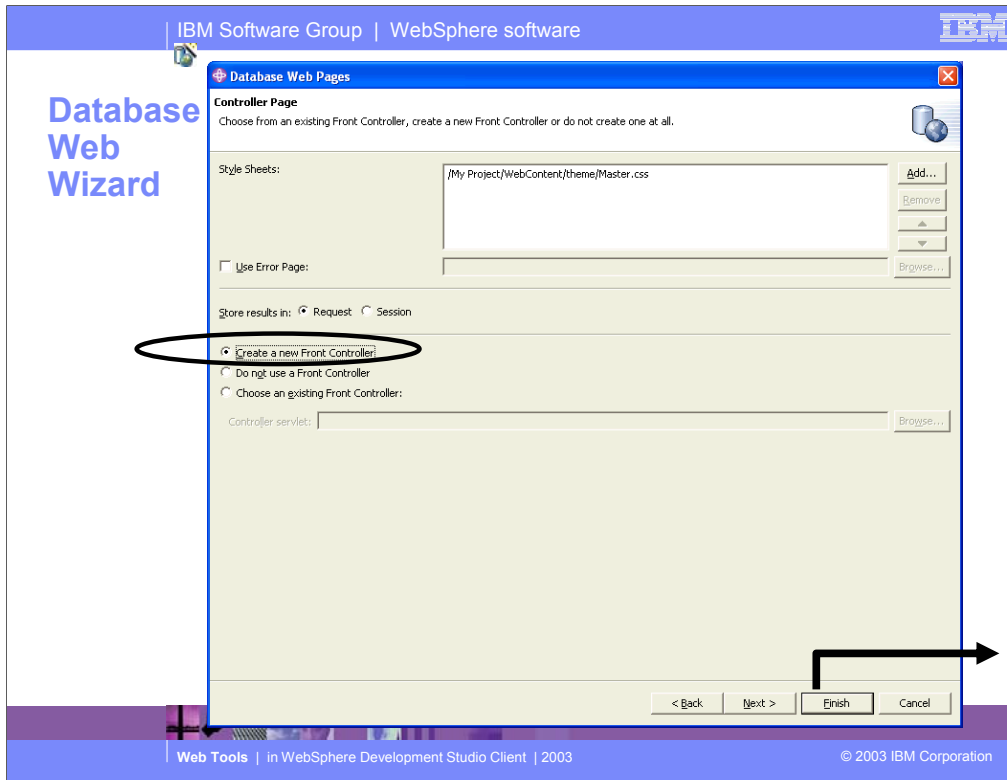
IBM Software Group | WebSphere software

IBM

Database Web Wizard

Database Web Pages

Controller Page

Choose from an existing Front Controller, create a new Front Controller or do not create one at all.

Style Sheets:

/My Project/WebContent/theme/Master.css

Add...

Remove

Use Error Page:

Browse...

Store results in: Request Session

Create a new Front Controller

Do not use a Front Controller

Choose an existing Front Controller:

Controller servlet:

Browse...

< Back

Next >

Finish

Cancel

Web Tools | in WebSphere Development Studio Client | 2003

© 2003 IBM Corporation